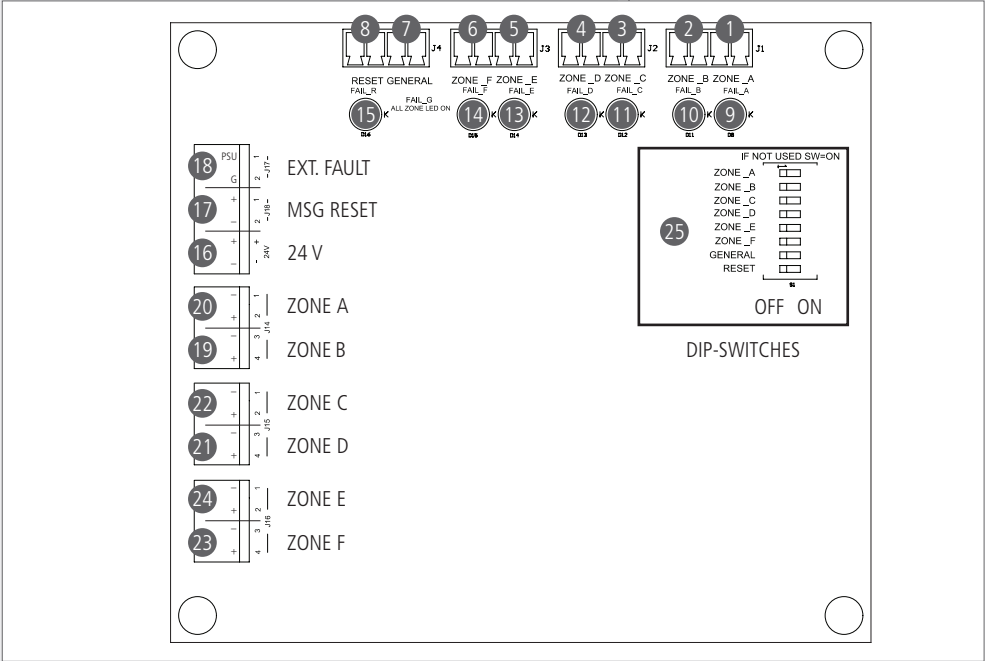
8 7 J4 6 5 J3 4 3 J2 2 1 J1

RESET GENERAL ZONE _F ZONE _E ZONE _D ZONE _C ZONE _B ZONE _A

FAIL_R FAIL_G ALL ZONE LED ON FAIL_F FAIL_E FAIL_D FAIL_C FAIL_B FAIL_A

15 14 13 12 11 10 9

18 PSU G EXT. FAULT

17 + – MSG RESET

16 + – 24 V

20 – + ZONE A

19 – + ZONE B

22 – + ZONE C

21 – + ZONE D

24 – + ZONE E

23 – + ZONE F

IF NOT USED SW=ON

ZONE _A
ZONE _B
ZONE _C
ZONE _D
ZONE _E
ZONE _F
GENERAL
RESET

25

OFF ON

DIP-SWITCHES